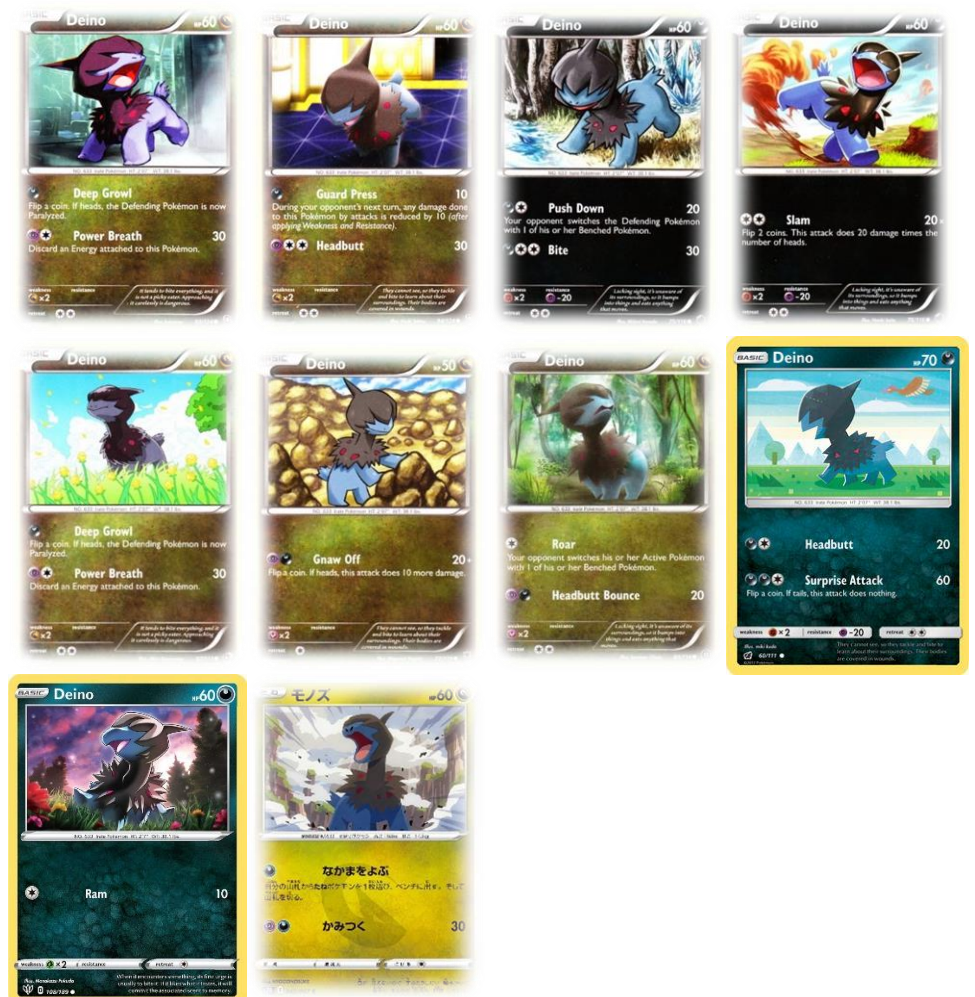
BASIC Deino HP 60

Deep Growl
Flip a coin. If heads, the Defending Pokémon is now Paralyzed.

Power Breath 30
Discard an Energy attached to this Pokémon.

weakness ×2 resistance retreat

Deino HP 60

Guard Press 10
During your opponent's next turn, any damage done to this Pokémon by attacks is reduced by 10 (after applying Weakness and Resistance).

Headbutt 30

weakness ×2 resistance retreat

Deino HP 60

Push Down 20
Your opponent switches the Defending Pokémon with 1 of his or her Benched Pokémon.

Bite 30

weakness ×2 resistance -20 retreat

Deino HP 60

Slam 20×
Flip 2 coins. This attack does 20 damage times the number of heads.

weakness ×2 resistance -20 retreat

BASIC Deino HP 60

Deep Growl
Flip a coin. If heads, the Defending Pokémon is now Paralyzed.

Power Breath 30
Discard an Energy attached to this Pokémon.

weakness ×2 resistance retreat

Deino HP 50

Gnaw Off 20+
Flip a coin. If heads, this attack does 10 more damage.

weakness ×2 resistance retreat

Deino HP 60

Roar
Your opponent switches his or her Active Pokémon with 1 of his or her Benched Pokémon.

Headbutt Bounce 20

weakness ×2 resistance retreat

BASIC Deino HP 70

Headbutt 20

Surprise Attack 60
Flip a coin. If tails, this attack does nothing.

weakness ×2 resistance -20 retreat

60/111

BASIC Deino HP 60

Ram 10

weakness ×2 resistance retreat

106/189

モノズ HP 60

なかまをよぶ
自分の山札からたねポケモンを1枚選び、ベンチに出す。そして山札を切る。

かみつく 30